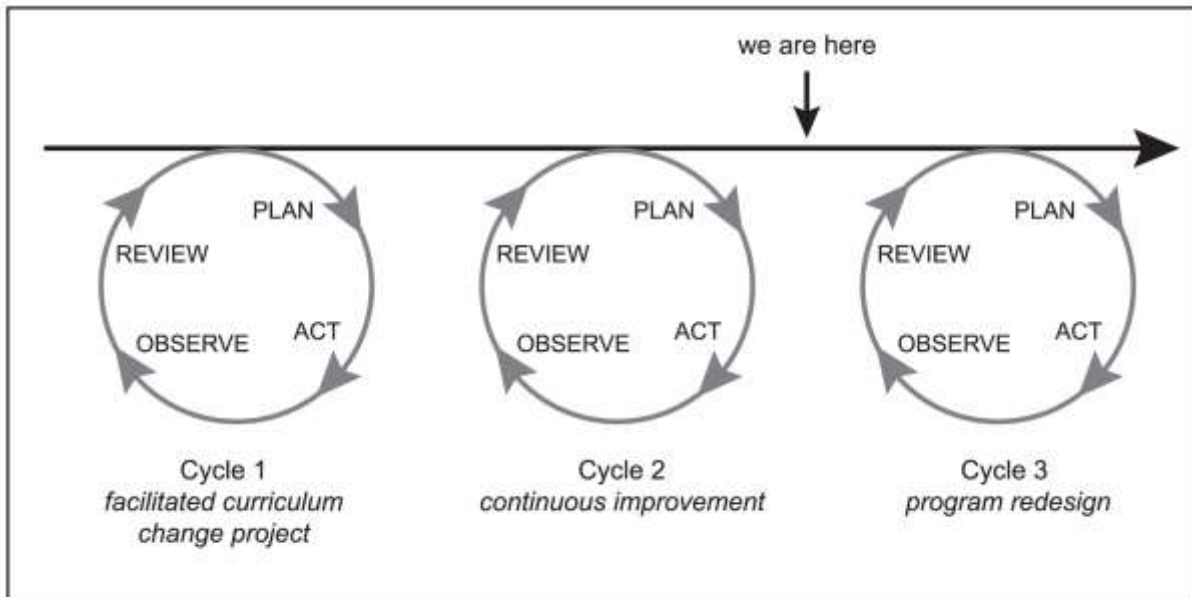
we are here

PLAN

REVIEW

OBSERVE

ACT

Cycle 1
*facilitated curriculum change project*

PLAN

REVIEW

OBSERVE

ACT

Cycle 2
*continuous improvement*

PLAN

REVIEW

OBSERVE

ACT

Cycle 3
*program redesign*